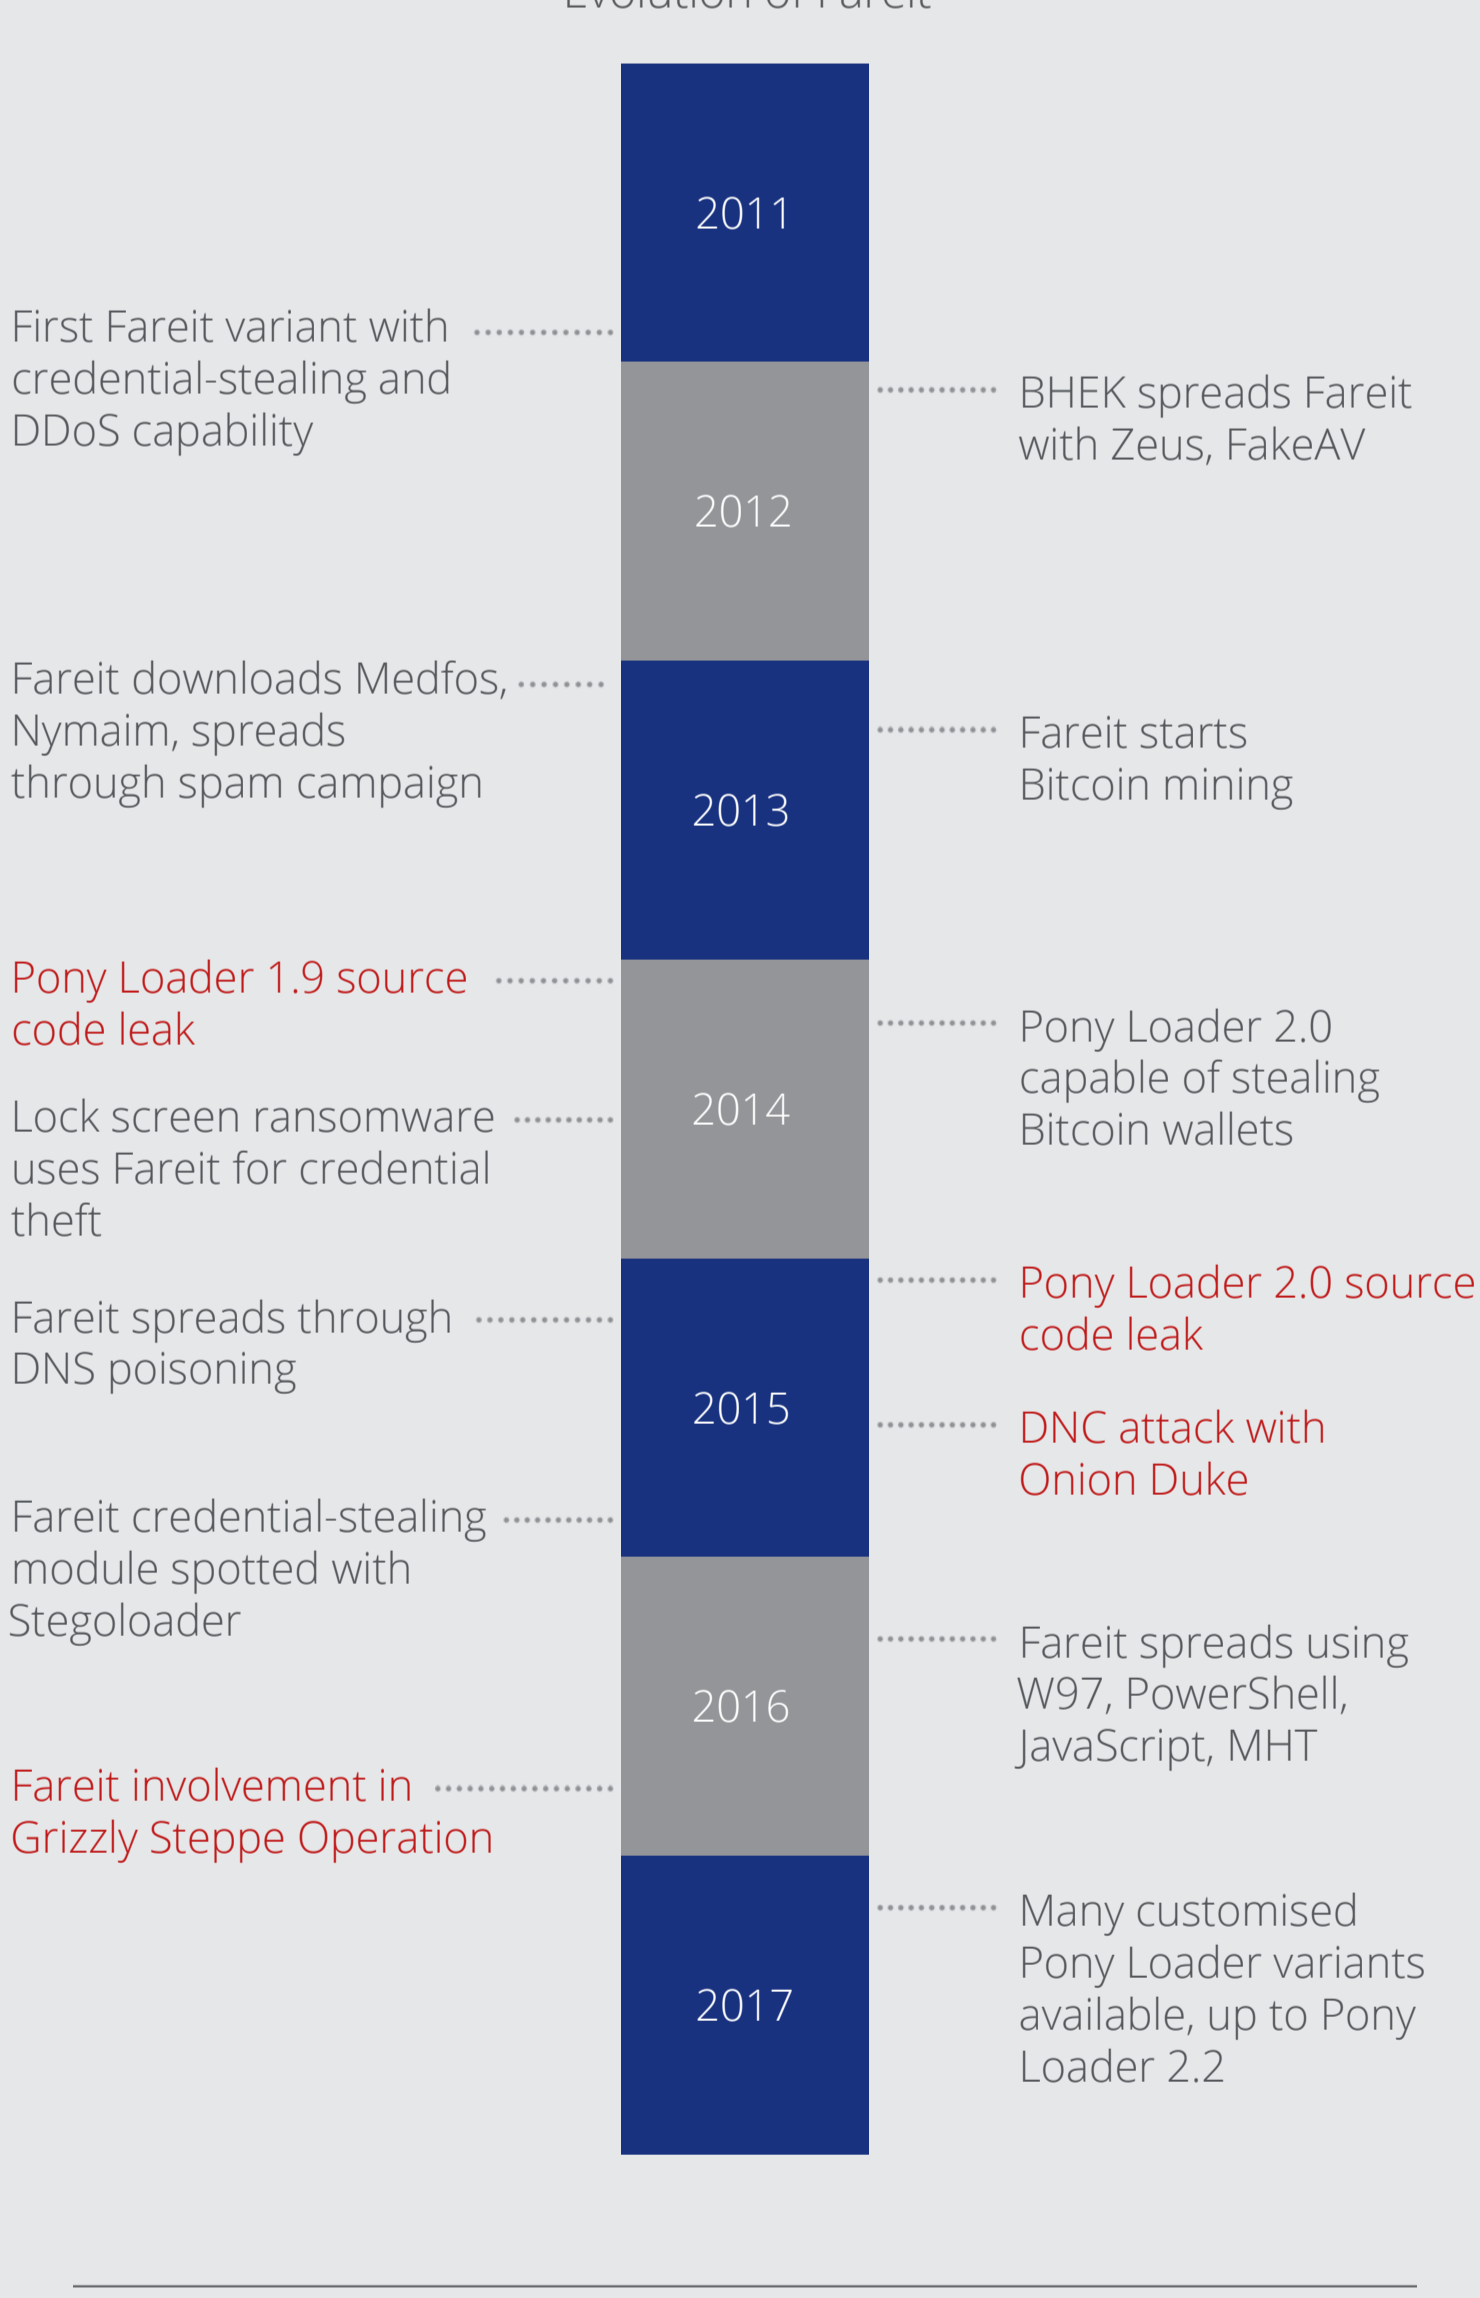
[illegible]

2011

First Fareit variant with credential-stealing and DDoS capability

BHEK spreads Fareit with Zeus, FakeAV

2012

Fareit downloads Medfos, Nymaim, spreads through spam campaign

Fareit starts Bitcoin mining

2013

Pony Loader 1.9 source code leak

Pony Loader 2.0 capable of stealing Bitcoin wallets

Lock screen ransomware uses Fareit for credential theft

2014

Pony Loader 2.0 source code leak

Fareit spreads through DNS poisoning

2015

DNC attack with Onion Duke

Fareit credential-stealing module spotted with Stegoloader

Fareit spreads using W97, PowerShell, JavaScript, MHT

2016

Fareit involvement in Grizzly Steppe Operation

Many customised Pony Loader variants available, up to Pony Loader 2.2

2017